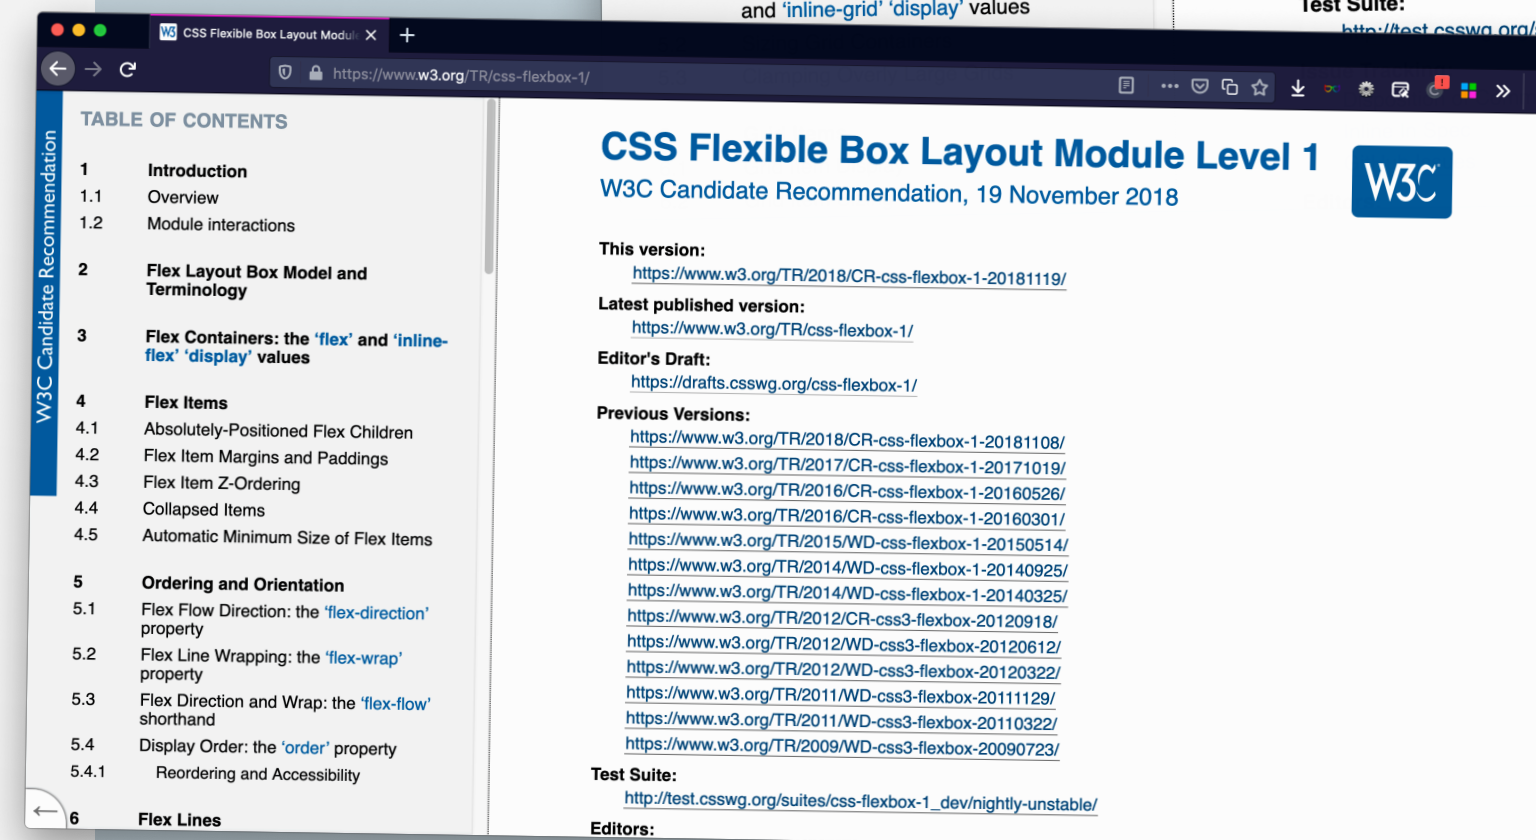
and 'inline-grid' 'display' values

Test Suite:
http://test.csswg.org/

CSS Flexible Box Layout Modul ×
+

https://www.w3.org/TR/css-flexbox-1/

W3C Candidate Recommendation

TABLE OF CONTENTS

1 Introduction
1.1 Overview
1.2 Module interactions

2 Flex Layout Box Model and Terminology

3 Flex Containers: the 'flex' and 'inline-flex' 'display' values

4 Flex Items
4.1 Absolutely-Positioned Flex Children
4.2 Flex Item Margins and Paddings
4.3 Flex Item Z-Ordering
4.4 Collapsed Items
4.5 Automatic Minimum Size of Flex Items

5 Ordering and Orientation
5.1 Flex Flow Direction: the 'flex-direction' property
5.2 Flex Line Wrapping: the 'flex-wrap' property
5.3 Flex Direction and Wrap: the 'flex-flow' shorthand
5.4 Display Order: the 'order' property
5.4.1 Reordering and Accessibility

6 Flex Lines

CSS Flexible Box Layout Module Level 1

W3C Candidate Recommendation, 19 November 2018

W3C

This version:
https://www.w3.org/TR/2018/CR-css-flexbox-1-20181119/

Latest published version:
https://www.w3.org/TR/css-flexbox-1/

Editor's Draft:
https://drafts.csswg.org/css-flexbox-1/

Previous Versions:
https://www.w3.org/TR/2018/CR-css-flexbox-1-20181108/
https://www.w3.org/TR/2017/CR-css-flexbox-1-20171019/
https://www.w3.org/TR/2016/CR-css-flexbox-1-20160526/
https://www.w3.org/TR/2016/CR-css-flexbox-1-20160301/
https://www.w3.org/TR/2015/WD-css-flexbox-1-20150514/
https://www.w3.org/TR/2014/WD-css-flexbox-1-20140925/
https://www.w3.org/TR/2014/WD-css-flexbox-1-20140325/
https://www.w3.org/TR/2012/CR-css3-flexbox-20120918/
https://www.w3.org/TR/2012/WD-css3-flexbox-20120612/
https://www.w3.org/TR/2012/WD-css3-flexbox-20120322/
https://www.w3.org/TR/2011/WD-css3-flexbox-20111129/
https://www.w3.org/TR/2011/WD-css3-flexbox-20110322/
https://www.w3.org/TR/2009/WD-css3-flexbox-20090723/

Test Suite:
http://test.csswg.org/suites/css-flexbox-1_dev/nightly-unstable/

Editors: